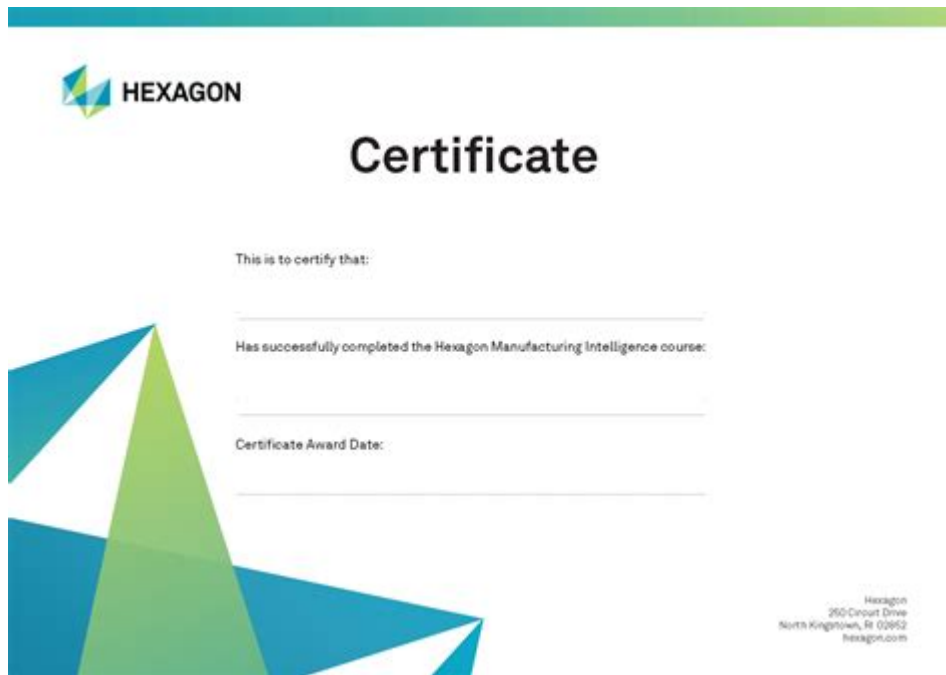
HEXAGON

Certificate

This is to certify that:

Has successfully completed the Hexagon Manufacturing Intelligence course:

Certificate Award Date:

Hexagon
250 Circuit Drive
North Kingstown, RI 02852
hexagon.com